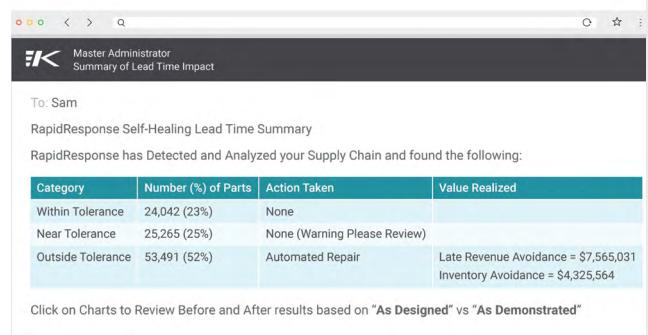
Master Administrator
Summary of Lead Time Impact

To: Sam

RapidResponse Self-Healing Lead Time Summary

RapidResponse has Detected and Analyzed your Supply Chain and found the following:

| Category | Number (%) of Parts | Action Taken | Value Realized |
|---|---|---|---|
| Within Tolerance | 24,042 (23%) | None | |
| Near Tolerance | 25,265 (25%) | None (Warning Please Review) | |
| Outside Tolerance | 53,491 (52%) | Automated Repair | Late Revenue Avoidance = $7,565,031 Inventory Avoidance = $4,325,564 |

Click on Charts to Review Before and After results based on "**As Designed**" vs "**As Demonstrated**"